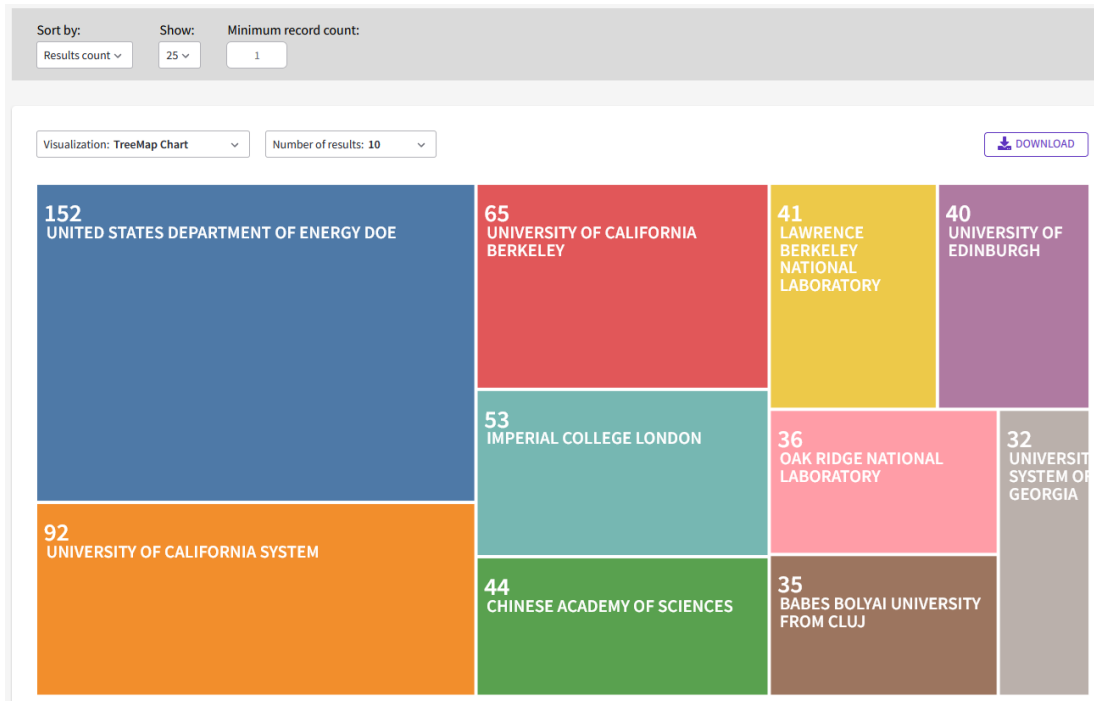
Sort by:
Results count
Show:
25
Minimum record count:
1

Visualization: TreeMap Chart
Number of results: 10
DOWNLOAD

152
UNITED STATES DEPARTMENT OF ENERGY DOE

65
UNIVERSITY OF CALIFORNIA BERKELEY

41
LAWRENCE BERKELEY NATIONAL LABORATORY

40
UNIVERSITY OF EDINBURGH

53
IMPERIAL COLLEGE LONDON

36
OAK RIDGE NATIONAL LABORATORY

32
UNIVERSIT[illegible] SYSTEM O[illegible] GEORGIA

92
UNIVERSITY OF CALIFORNIA SYSTEM

44
CHINESE ACADEMY OF SCIENCES

35
BABES BOLYAI UNIVERSITY FROM CLUJ